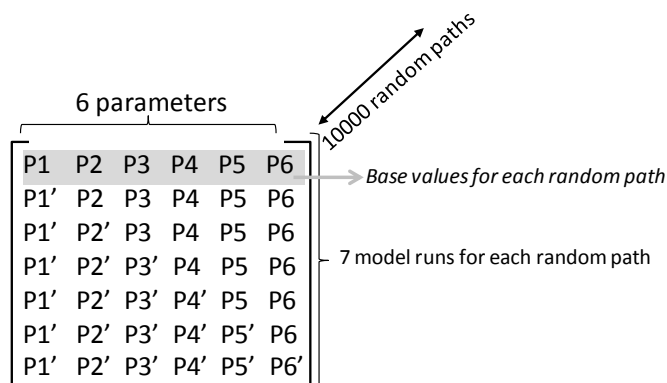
10000 random paths

6 parameters

| P1 | P2 | P3 | P4 | P5 | P6 |
|---|---|---|---|---|---|
| P1’ | P2 | P3 | P4 | P5 | P6 |
| P1’ | P2’ | P3 | P4 | P5 | P6 |
| P1’ | P2’ | P3’ | P4 | P5 | P6 |
| P1’ | P2’ | P3’ | P4’ | P5 | P6 |
| P1’ | P2’ | P3’ | P4’ | P5’ | P6 |
| P1’ | P2’ | P3’ | P4’ | P5’ | P6’ |

Base values for each random path

7 model runs for each random path